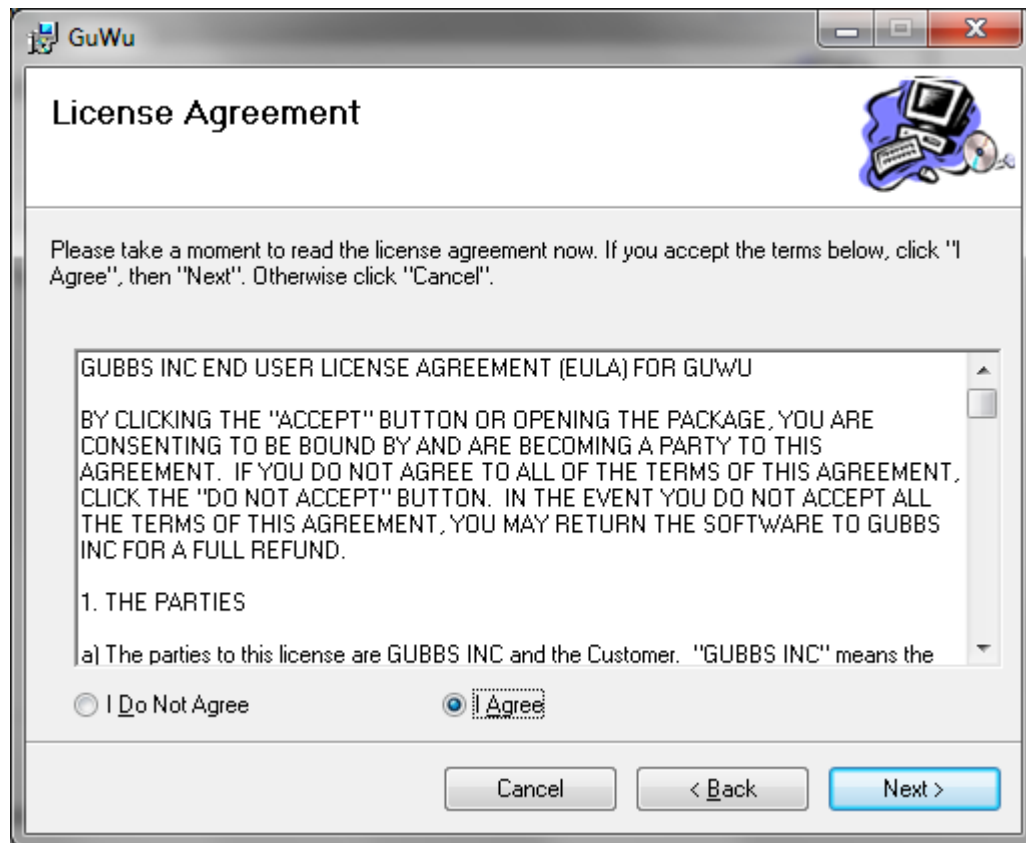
GuWu

License Agreement

Please take a moment to read the license agreement now. If you accept the terms below, click "I Agree", then "Next". Otherwise click "Cancel".

GUBBS INC END USER LICENSE AGREEMENT (EULA) FOR GUWU

BY CLICKING THE "ACCEPT" BUTTON OR OPENING THE PACKAGE, YOU ARE CONSENTING TO BE BOUND BY AND ARE BECOMING A PARTY TO THIS AGREEMENT. IF YOU DO NOT AGREE TO ALL OF THE TERMS OF THIS AGREEMENT, CLICK THE "DO NOT ACCEPT" BUTTON. IN THE EVENT YOU DO NOT ACCEPT ALL THE TERMS OF THIS AGREEMENT, YOU MAY RETURN THE SOFTWARE TO GUBBS INC FOR A FULL REFUND.

1. THE PARTIES

a) The parties to this license are GUBBS INC and the Customer. "GUBBS INC" means the

I Do Not Agree

I Agree

Cancel

< Back

Next >